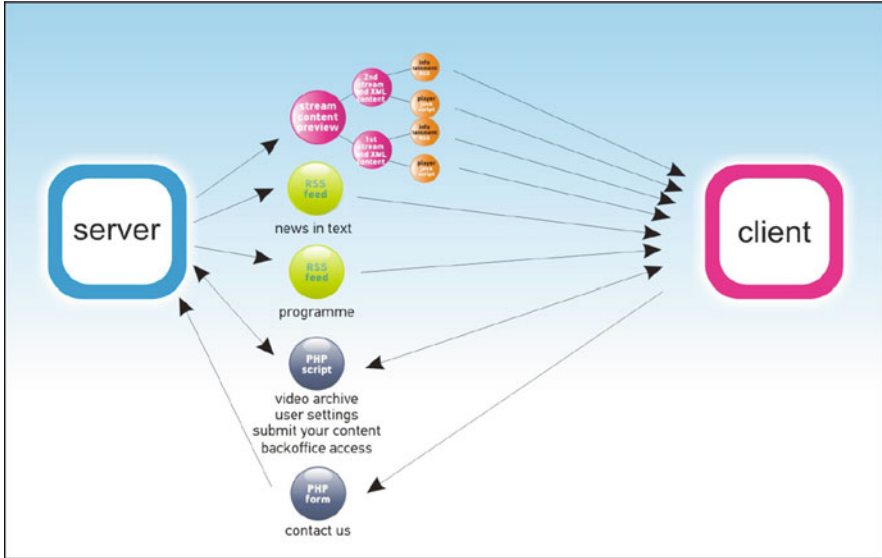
server

stream content preview

2nd stream and XML content

1st stream and XML content

info teletext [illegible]

player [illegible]

info teletext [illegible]

player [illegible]

RSS feed

news in text

RSS feed

programme

PHP script

video archive
user settings
submit your content
backoffice access

PHP form

contact us

client